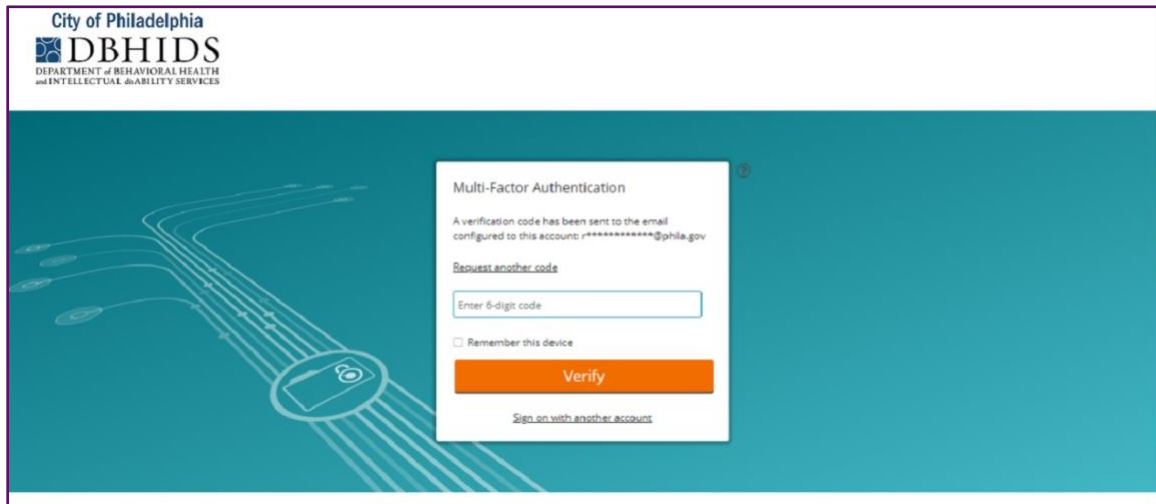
City of Philadelphia
DBHIDS
DEPARTMENT of BEHAVIORAL HEALTH and INTELLECTUAL disABILITY SERVICES

Multi-Factor Authentication

A verification code has been sent to the email configured to this account: r*************@phila.gov

Request another code

Enter 6-digit code

Remember this device

Verify

Sign on with another account